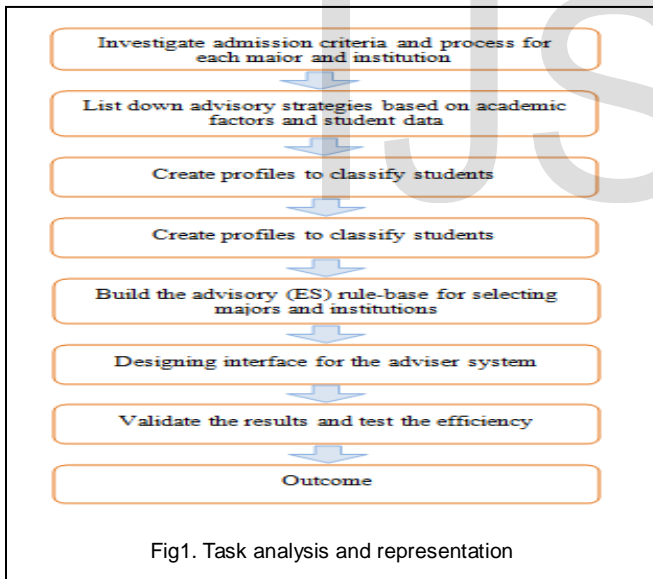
Investigate admission criteria and process for each major and institution

List down advisory strategies based on academic factors and student data

Create profiles to classify students

Create profiles to classify students

Build the advisory (ES) rule-base for selecting majors and institutions

Designing interface for the adviser system

Validate the results and test the efficiency

Outcome

Fig1. Task analysis and representation